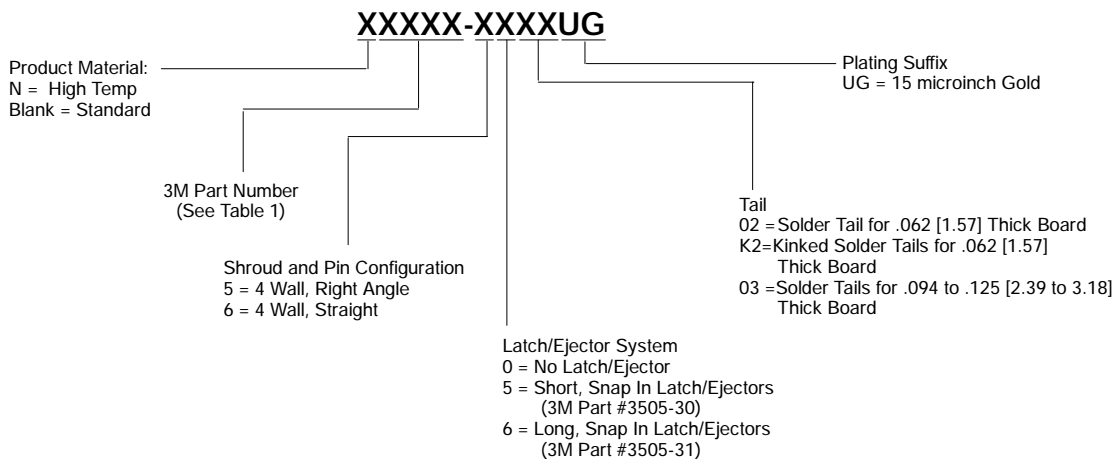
XXXXX-XXXXUG

Product Material:
N = High Temp
Blank = Standard

3M Part Number
(See Table 1)

Shroud and Pin Configuration
5 = 4 Wall, Right Angle
6 = 4 Wall, Straight

Latch/Ejector System
0 = No Latch/Ejector
5 = Short, Snap In Latch/Ejectors
(3M Part #3505-30)
6 = Long, Snap In Latch/Ejectors
(3M Part #3505-31)

Tail
02 = Solder Tail for .062 [1.57] Thick Board
K2 = Kinked Solder Tails for .062 [1.57] Thick Board
03 = Solder Tails for .094 to .125 [2.39 to 3.18] Thick Board

Plating Suffix
UG = 15 microinch Gold